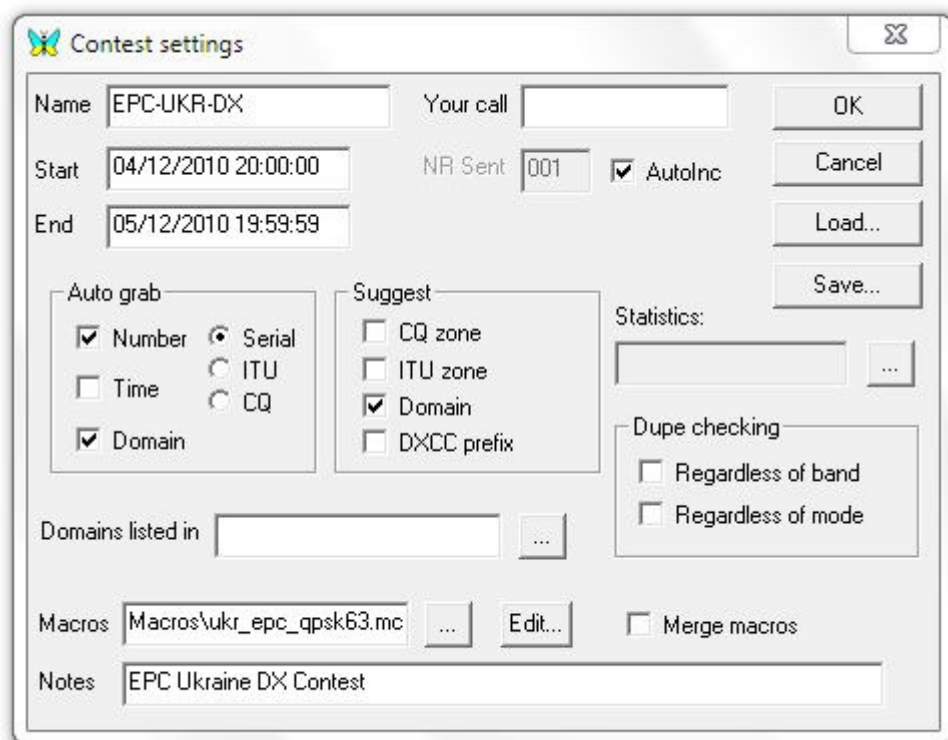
Contest settings

Name EPC-UKR-DX
Your call
OK
Start 04/12/2010 20:00:00
NR Sent 001
AutoInc
Cancel
End 05/12/2010 19:59:59
Load...
Save...

Auto grab
Number
Serial
ITU
CQ
Time
Domain

Suggest
CQ zone
ITU zone
Domain
DXCC prefix

Statistics:
...

Dupe checking
Regardless of band
Regardless of mode

Domains listed in
...

Macros Macros\ukr_epc_qpsk63.mc
...
Edit...
Merge macros

Notes EPC Ukraine DX Contest